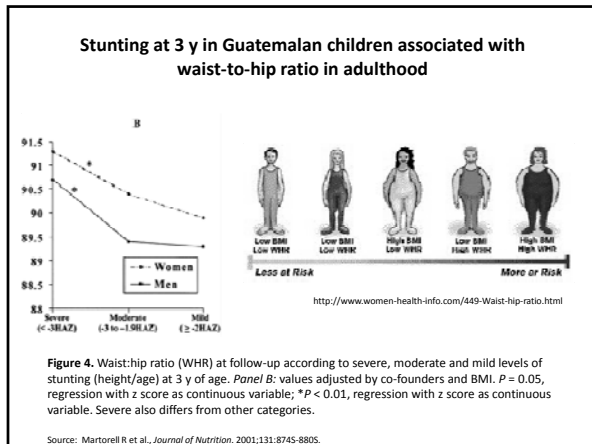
Stunting at 3 y in Guatemalan children associated with waist-to-hip ratio in adulthood

B

91.5
91
90.5
90
89.5
89
88.5
88

Severe (< -3HAZ)
Moderate (-3 to -1.9HAZ)
Mild (≥ -2HAZ)

Women
Men

Low BMI Low WHR
Low BMI Low WHR
High BMI Low WHR
Low BMI High WHR
High BMI High WHR

Less at Risk
More at Risk

http://www.women-health-info.com/449-Waist-hip-ratio.html

**Figure 4.** Waist:hip ratio (WHR) at follow-up according to severe, moderate and mild levels of stunting (height/age) at 3 y of age. *Panel B:* values adjusted by co-founders and BMI. *P* = 0.05, regression with z score as continuous variable; \**P* < 0.01, regression with z score as continuous variable. Severe also differs from other categories.

Source: Martorell R et al., *Journal of Nutrition*. 2001;131:874S-880S.